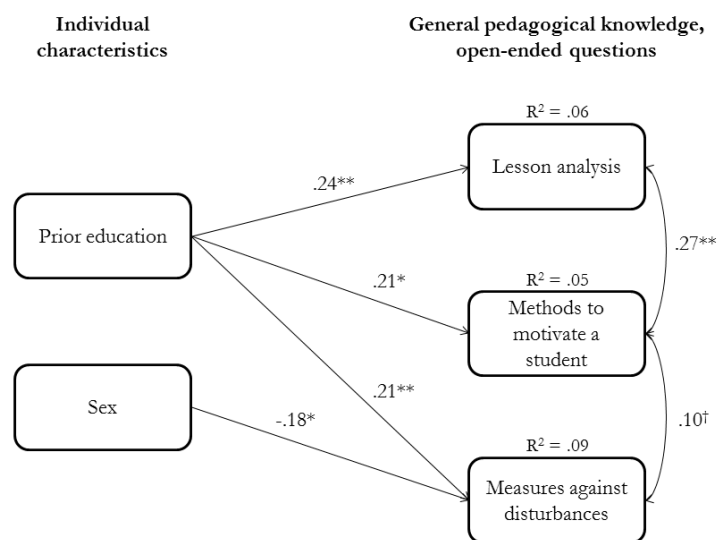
Individual characteristics

General pedagogical knowledge, open-ended questions

$R^2$ = .06

Lesson analysis

.24**

Prior education

.27**

$R^2$ = .05

.21*

Methods to motivate a student

Sex

.21**

-.18*

.10$^\dagger$

$R^2$ = .09

Measures against disturbances